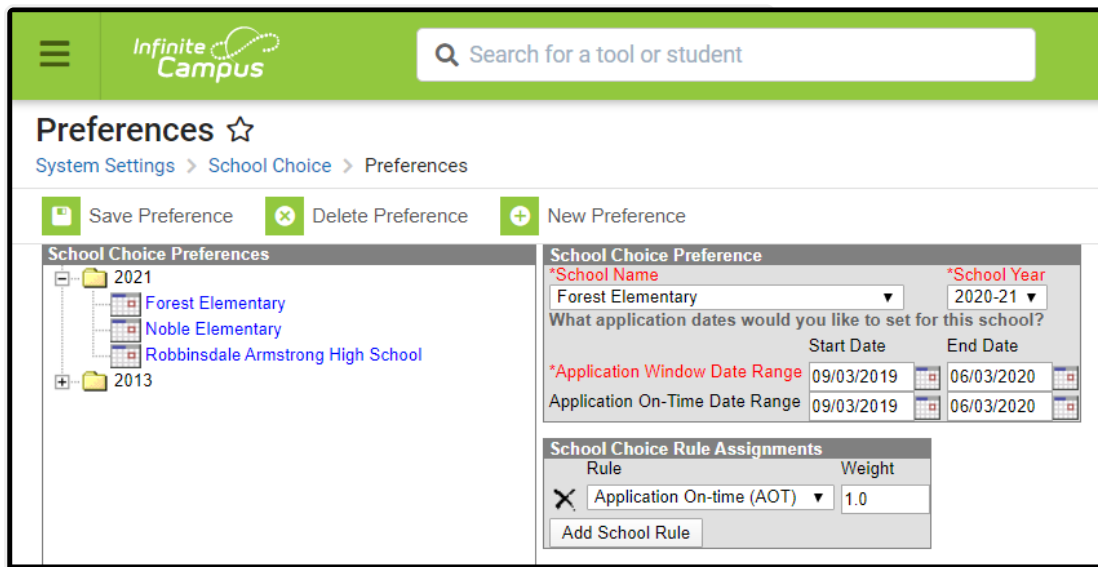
Infinite Campus

Search for a tool or student

Preferences ☆

System Settings > School Choice > Preferences

Save Preference
Delete Preference
New Preference

School Choice Preferences
2021
Forest Elementary
Noble Elementary
Robbinsdale Armstrong High School
2013

School Choice Preference
*School Name
Forest Elementary
*School Year
2020-21
What application dates would you like to set for this school?
Start Date
End Date
*Application Window Date Range 09/03/2019 06/03/2020
Application On-Time Date Range 09/03/2019 06/03/2020

School Choice Rule Assignments
Rule
Weight
Application On-time (AOT) 1.0
Add School Rule